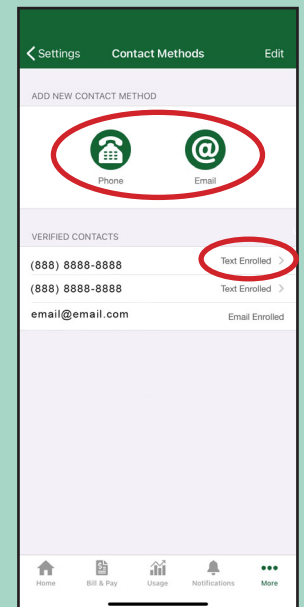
Settings Contact Methods Edit

ADD NEW CONTACT METHOD

Phone Email

VERIFIED CONTACTS

(888) 8888-8888 Text Enrolled

(888) 8888-8888 Text Enrolled

email@email.com Email Enrolled

Home Bill & Pay Usage Notifications More